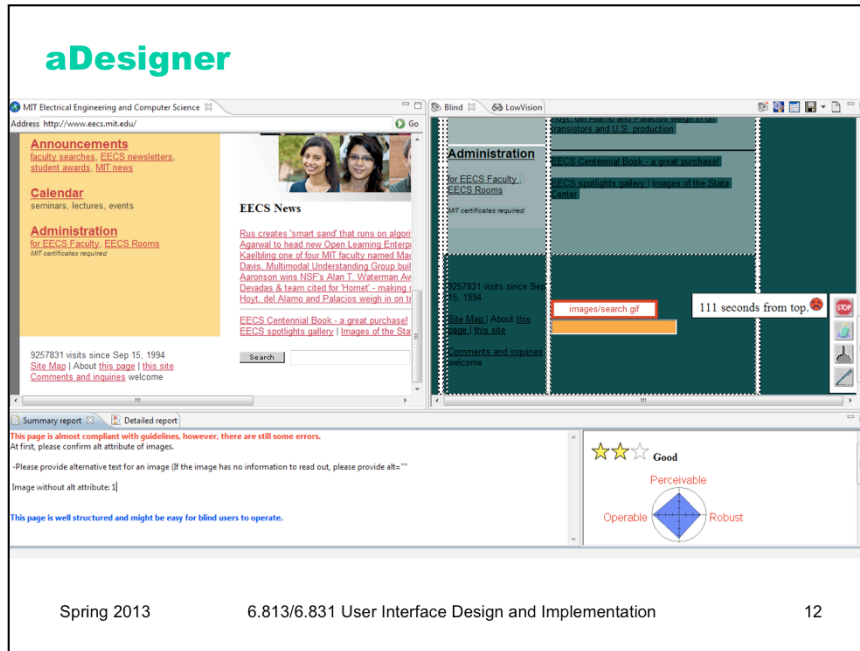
aDesigner

MIT Electrical Engineering and Computer Science

Address http://www.eecs.mit.edu/

Go

Announcements
faculty searches, EECS newsletters, student awards, MIT news

Calendar
seminars, lectures, events

Administration
for EECS Faculty, EECS Rooms
MIT certificates required

EECS News

Rus creates 'smart sand' that runs on algori
Agarwal to head new Open Learning Enterp
Kaelbling one of four MIT faculty named Ma
Davis, Multimodal Understanding Group buil
Aaronson wins NSF's Alan T. Waterman Aw
Devadas & team cited for 'Hornet' - making
Hoyt, del Alamo and Palacios weigh in on tr

EECS Centennial Book - a great purchase!
EECS spotlights gallery | Images of the Sta

9257831 visits since Sep 15, 1994
Site Map | About this page | this site
Comments and inquiries welcome

Search

Blind

LowVision

Hoyt, del Alamo and Palacios weigh in on transistors and U.S. production

Administration

for EECS Faculty , EECS Rooms

MIT certificates required

EECS Centennial Book - a great purchase!

EECS spotlights gallery | Images of the Stata Center

9257831 visits since Sep 15, 1994

Site Map | About this page | this site

Comments and inquiries welcome

images/search.gif

111 seconds from top.

STOP

Summary report

Detailed report

This page is almost compliant with guidelines, however, there are still some errors.
At first, please confirm alt attribute of images.

-Please provide alternative text for an image (If the image has no information to read out, please provide alt=""

Image without alt attribute: 1

This page is well structured and might be easy for blind users to operate.

Good

Perceivable

Operable

Robust

Spring 2013

6.813/6.831 User Interface Design and Implementation

12